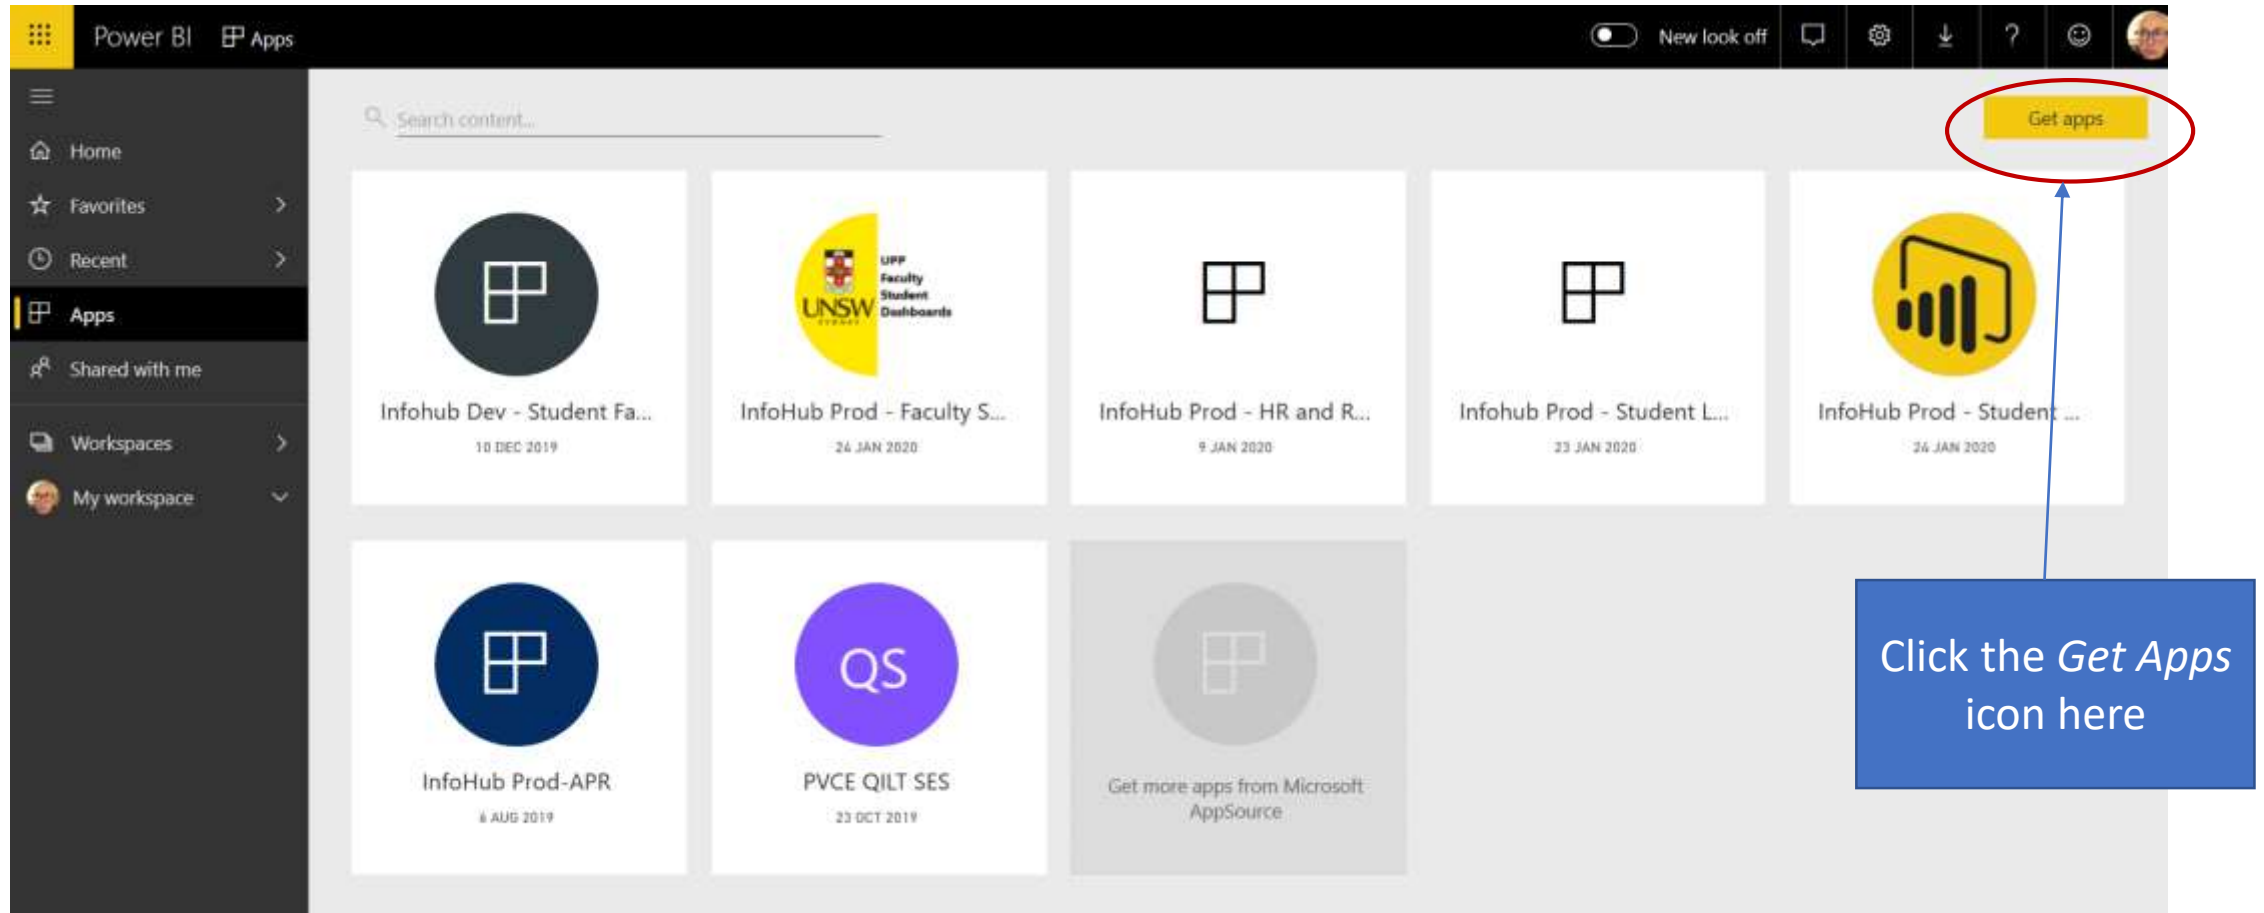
Power BI Apps

New look off

Home
Favorites
Recent
Apps
Shared with me
Workspaces
My workspace

Search content...

Get apps

Infohub Dev - Student Fa...
10 DEC 2019

UPP Faculty Student Dashboards
UNSW
InfoHub Prod - Faculty S...
24 JAN 2020

InfoHub Prod - HR and R...
9 JAN 2020

Infohub Prod - Student L...
23 JAN 2020

InfoHub Prod - Student ...
24 JAN 2020

InfoHub Prod-APR
6 AUG 2019

QS
PVCE QILT SES
23 OCT 2019

Get more apps from Microsoft AppSource

Click the *Get Apps* icon here